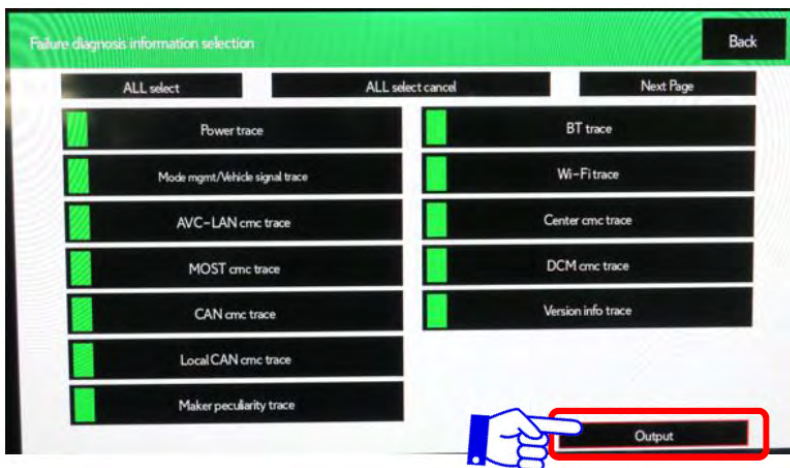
Failure diagnosis information selection

Back

ALL select

ALL select cancel

Next Page

Power trace

Mode mgmt/Vehicle signal trace

AVC-LAN cmc trace

MOST cmc trace

CAN cmc trace

Local CAN cmc trace

Maker peculiarity trace

BT trace

Wi-Fi trace

Center cmc trace

DCM cmc trace

Version info trace

Output